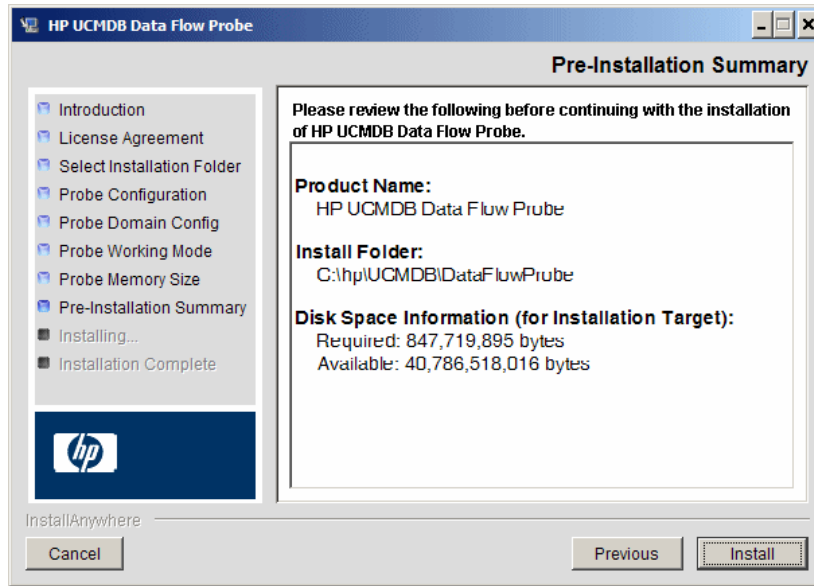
HP UCMDB Data Flow Probe

Pre-Installation Summary

Introduction
License Agreement
Select Installation Folder
Probe Configuration
Probe Domain Config
Probe Working Mode
Probe Memory Size
Pre-Installation Summary
Installing...
Installation Complete

hp

Please review the following before continuing with the installation of HP UCMDB Data Flow Probe.

Product Name:
HP UCMDB Data Flow Probe

Install Folder:
C:\hp\UCMDB\DataFlowProbe

Disk Space Information (for Installation Target):
Required: 847,719,895 bytes
Available: 40,786,518,016 bytes

InstallAnywhere

Cancel

Previous

Install